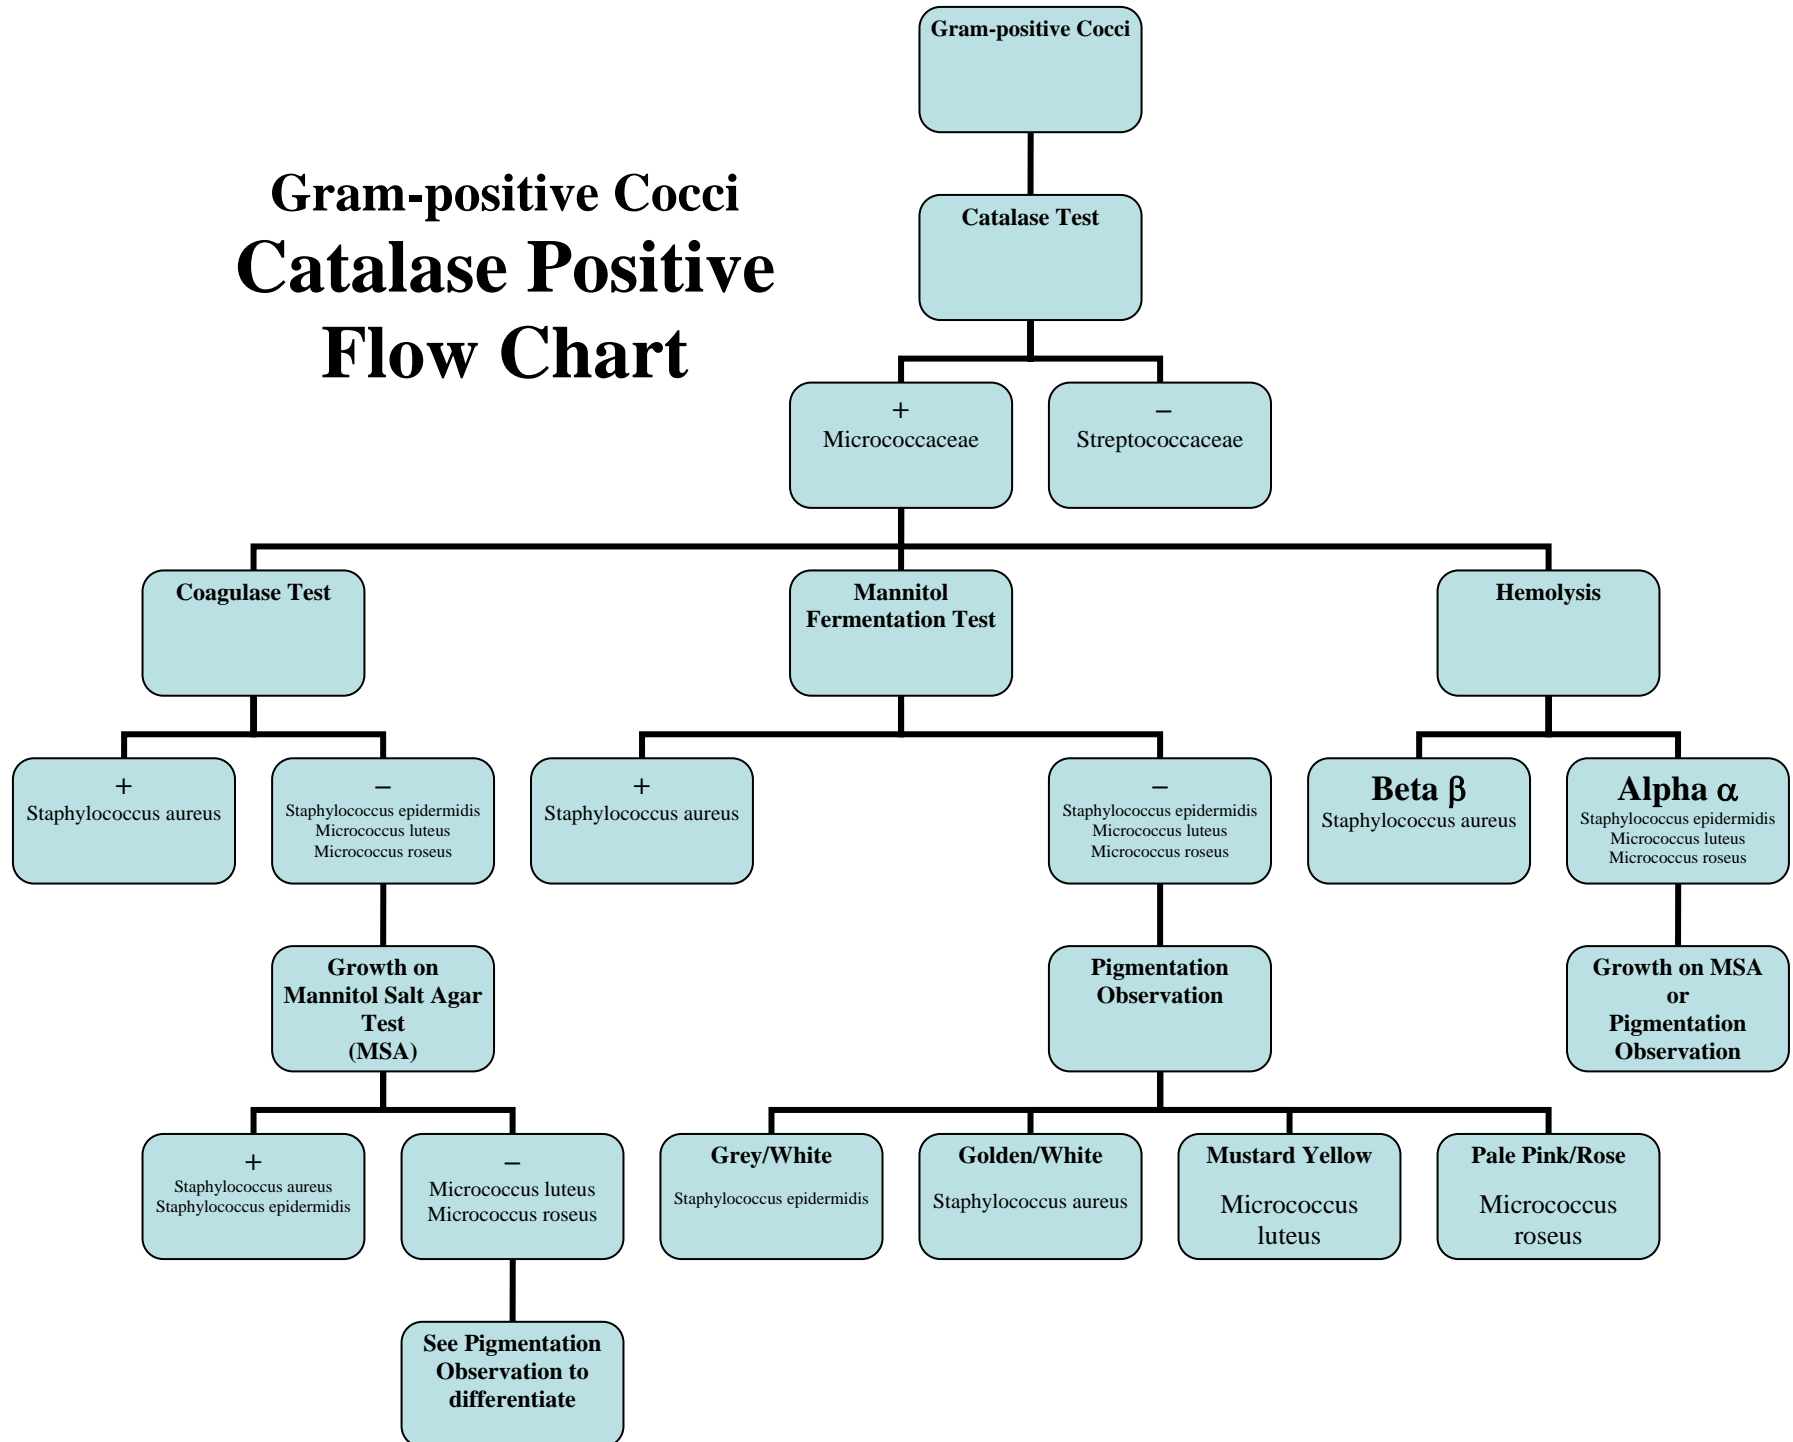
Gram-positive Cocci
Catalase Positive
Flow Chart

Gram-positive Cocci

Catalase Test

+
Micrococcaceae

–
Streptococcaceae

Coagulase Test

Mannitol Fermentation Test

Hemolysis

+
Staphylococcus aureus

–
Staphylococcus epidermidis
Micrococcus luteus
Micrococcus roseus

+
Staphylococcus aureus

–
Staphylococcus epidermidis
Micrococcus luteus
Micrococcus roseus

Beta β
Staphylococcus aureus

Alpha α
Staphylococcus epidermidis
Micrococcus luteus
Micrococcus roseus

Growth on Mannitol Salt Agar Test (MSA)

Pigmentation Observation

Growth on MSA or Pigmentation Observation

+
Staphylococcus aureus
Staphylococcus epidermidis

–
Micrococcus luteus
Micrococcus roseus

Grey/White
Staphylococcus epidermidis

Golden/White
Staphylococcus aureus

Mustard Yellow
Micrococcus luteus

Pale Pink/Rose
Micrococcus roseus

See Pigmentation Observation to differentiate